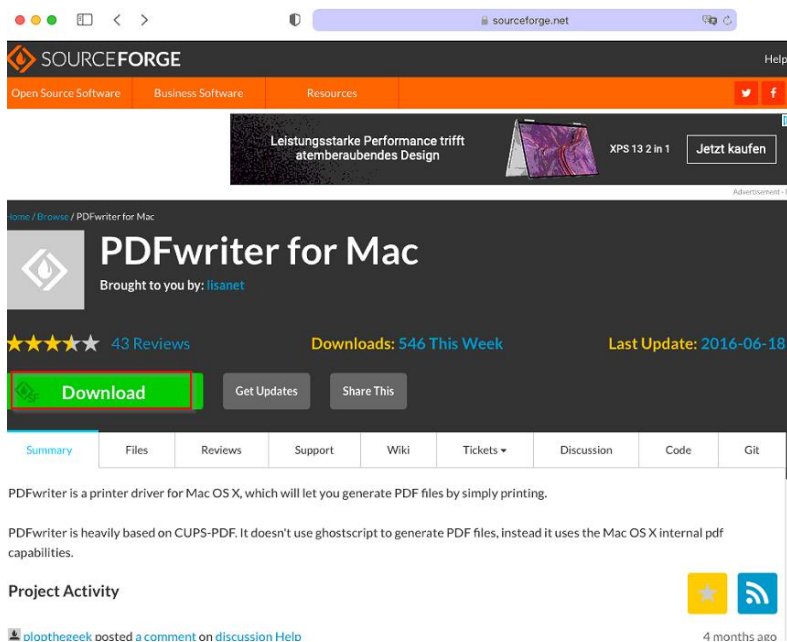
sourceforge.net

SOURCEFORGE

Help

Open Source Software Business Software Resources

Leistungsstarke Performance trifft atemberaubendes Design

XPS 13 2 in 1

Jetzt kaufen

Advertisement

Home / Browse / PDFwriter for Mac

PDFwriter for Mac

Brought to you by: lisanet

43 Reviews

Downloads: 546 This Week

Last Update: 2016-06-18

Download

Get Updates

Share This

| Summary | Files | Reviews | Support | Wiki | Tickets ▾ | Discussion | Code | Git |
|---|---|---|---|---|---|---|---|---|

PDFwriter is a printer driver for Mac OS X, which will let you generate PDF files by simply printing.

PDFwriter is heavily based on CUPS-PDF. It doesn't use ghostscript to generate PDF files, instead it uses the Mac OS X internal pdf capabilities.

Project Activity

plopthegeek posted a comment on discussion Help

4 months ago